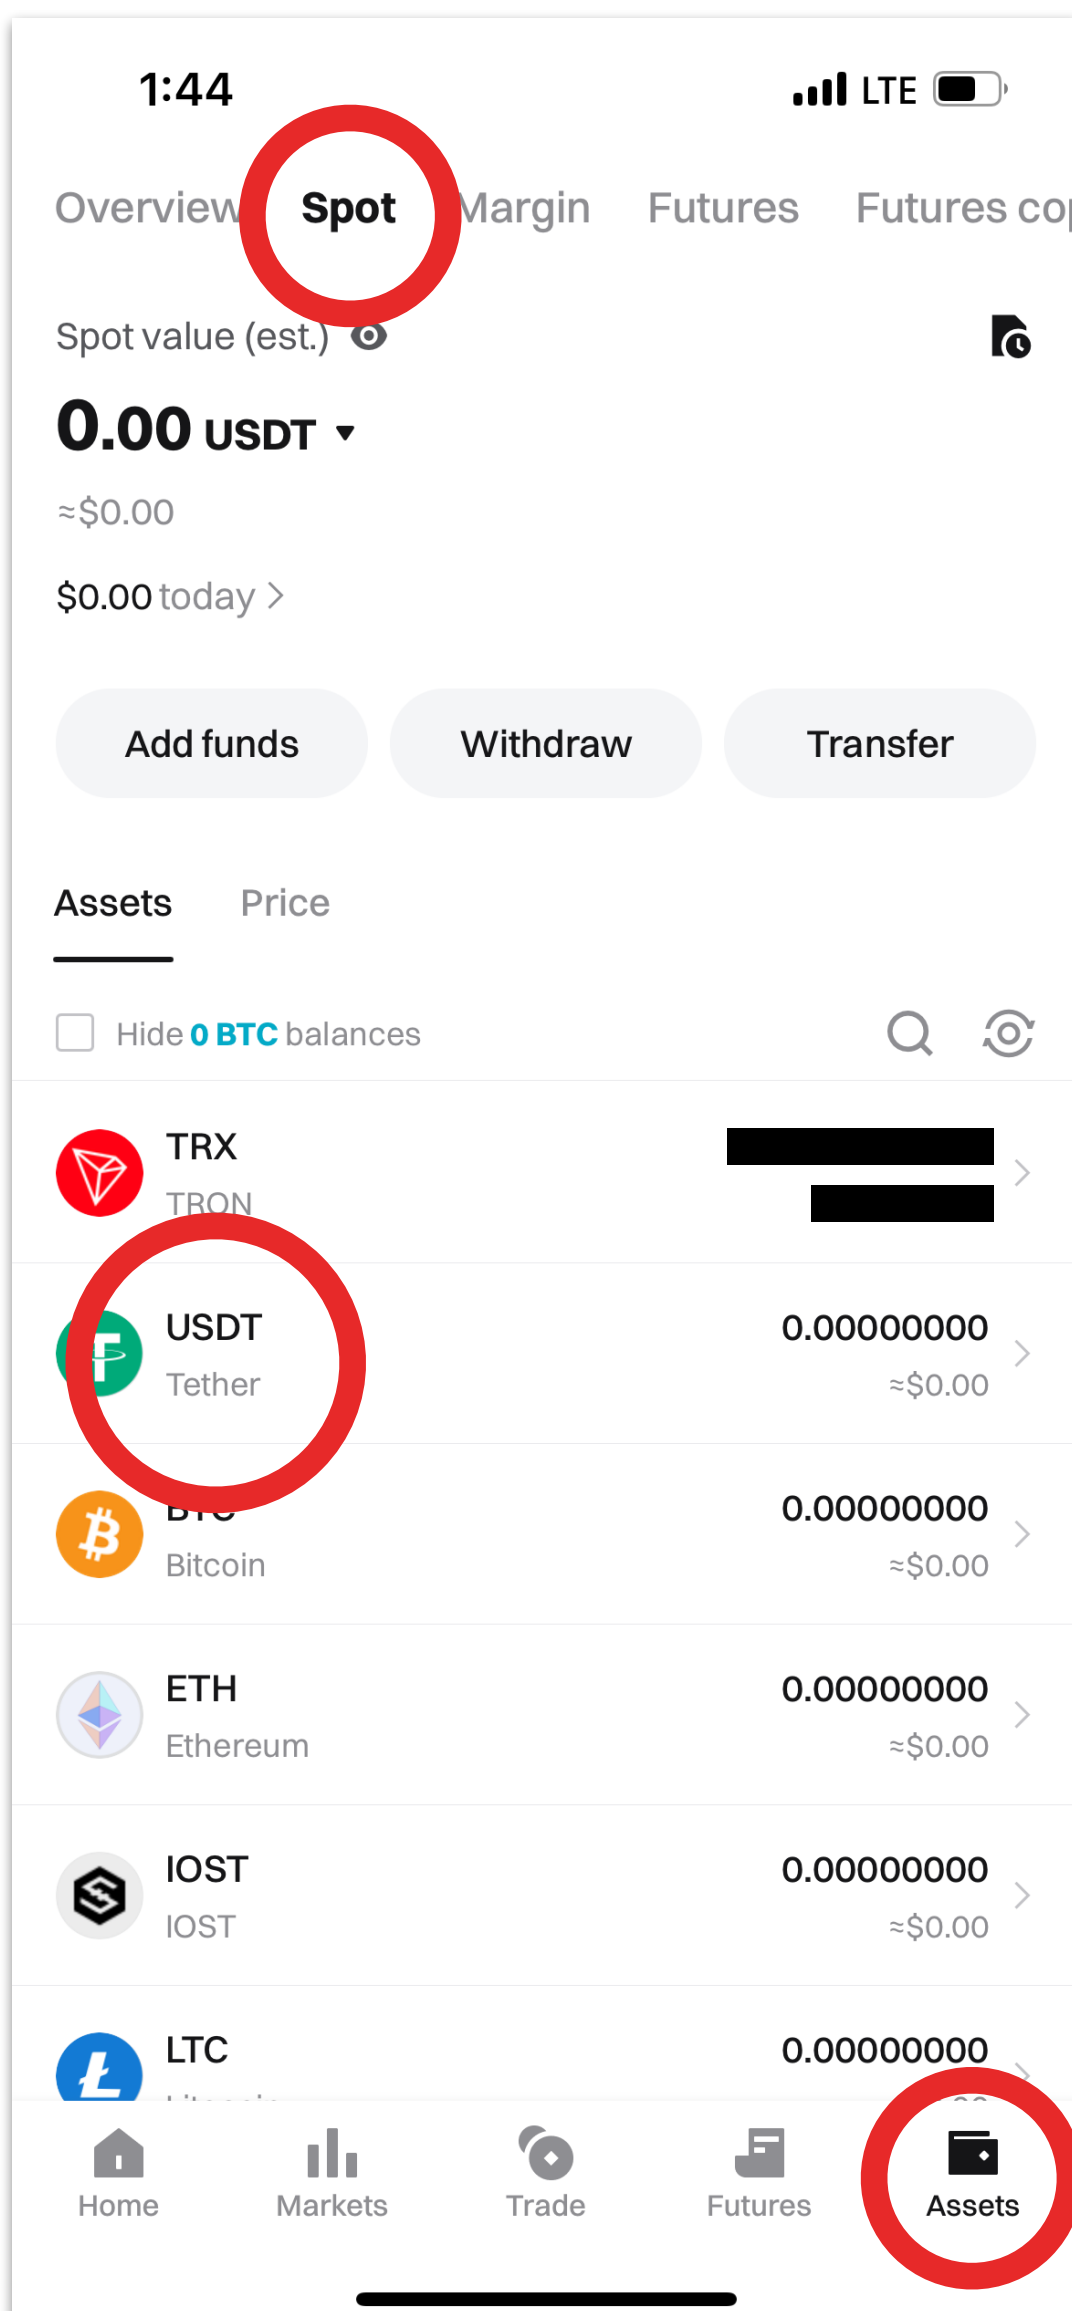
1:44
LTE

Overview Spot Margin Futures Futures co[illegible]

Spot value (est.)

0.00 USDT

≈$0.00

$0.00 today >

Add funds Withdraw Transfer

Assets Price

Hide 0 BTC balances

TRX
TRON
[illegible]

USDT
Tether
0.00000000
≈$0.00

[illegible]
Bitcoin
0.00000000
≈$0.00

ETH
Ethereum
0.00000000
≈$0.00

IOST
IOST
0.00000000
≈$0.00

LTC
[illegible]
0.00000000

Home Markets Trade Futures Assets